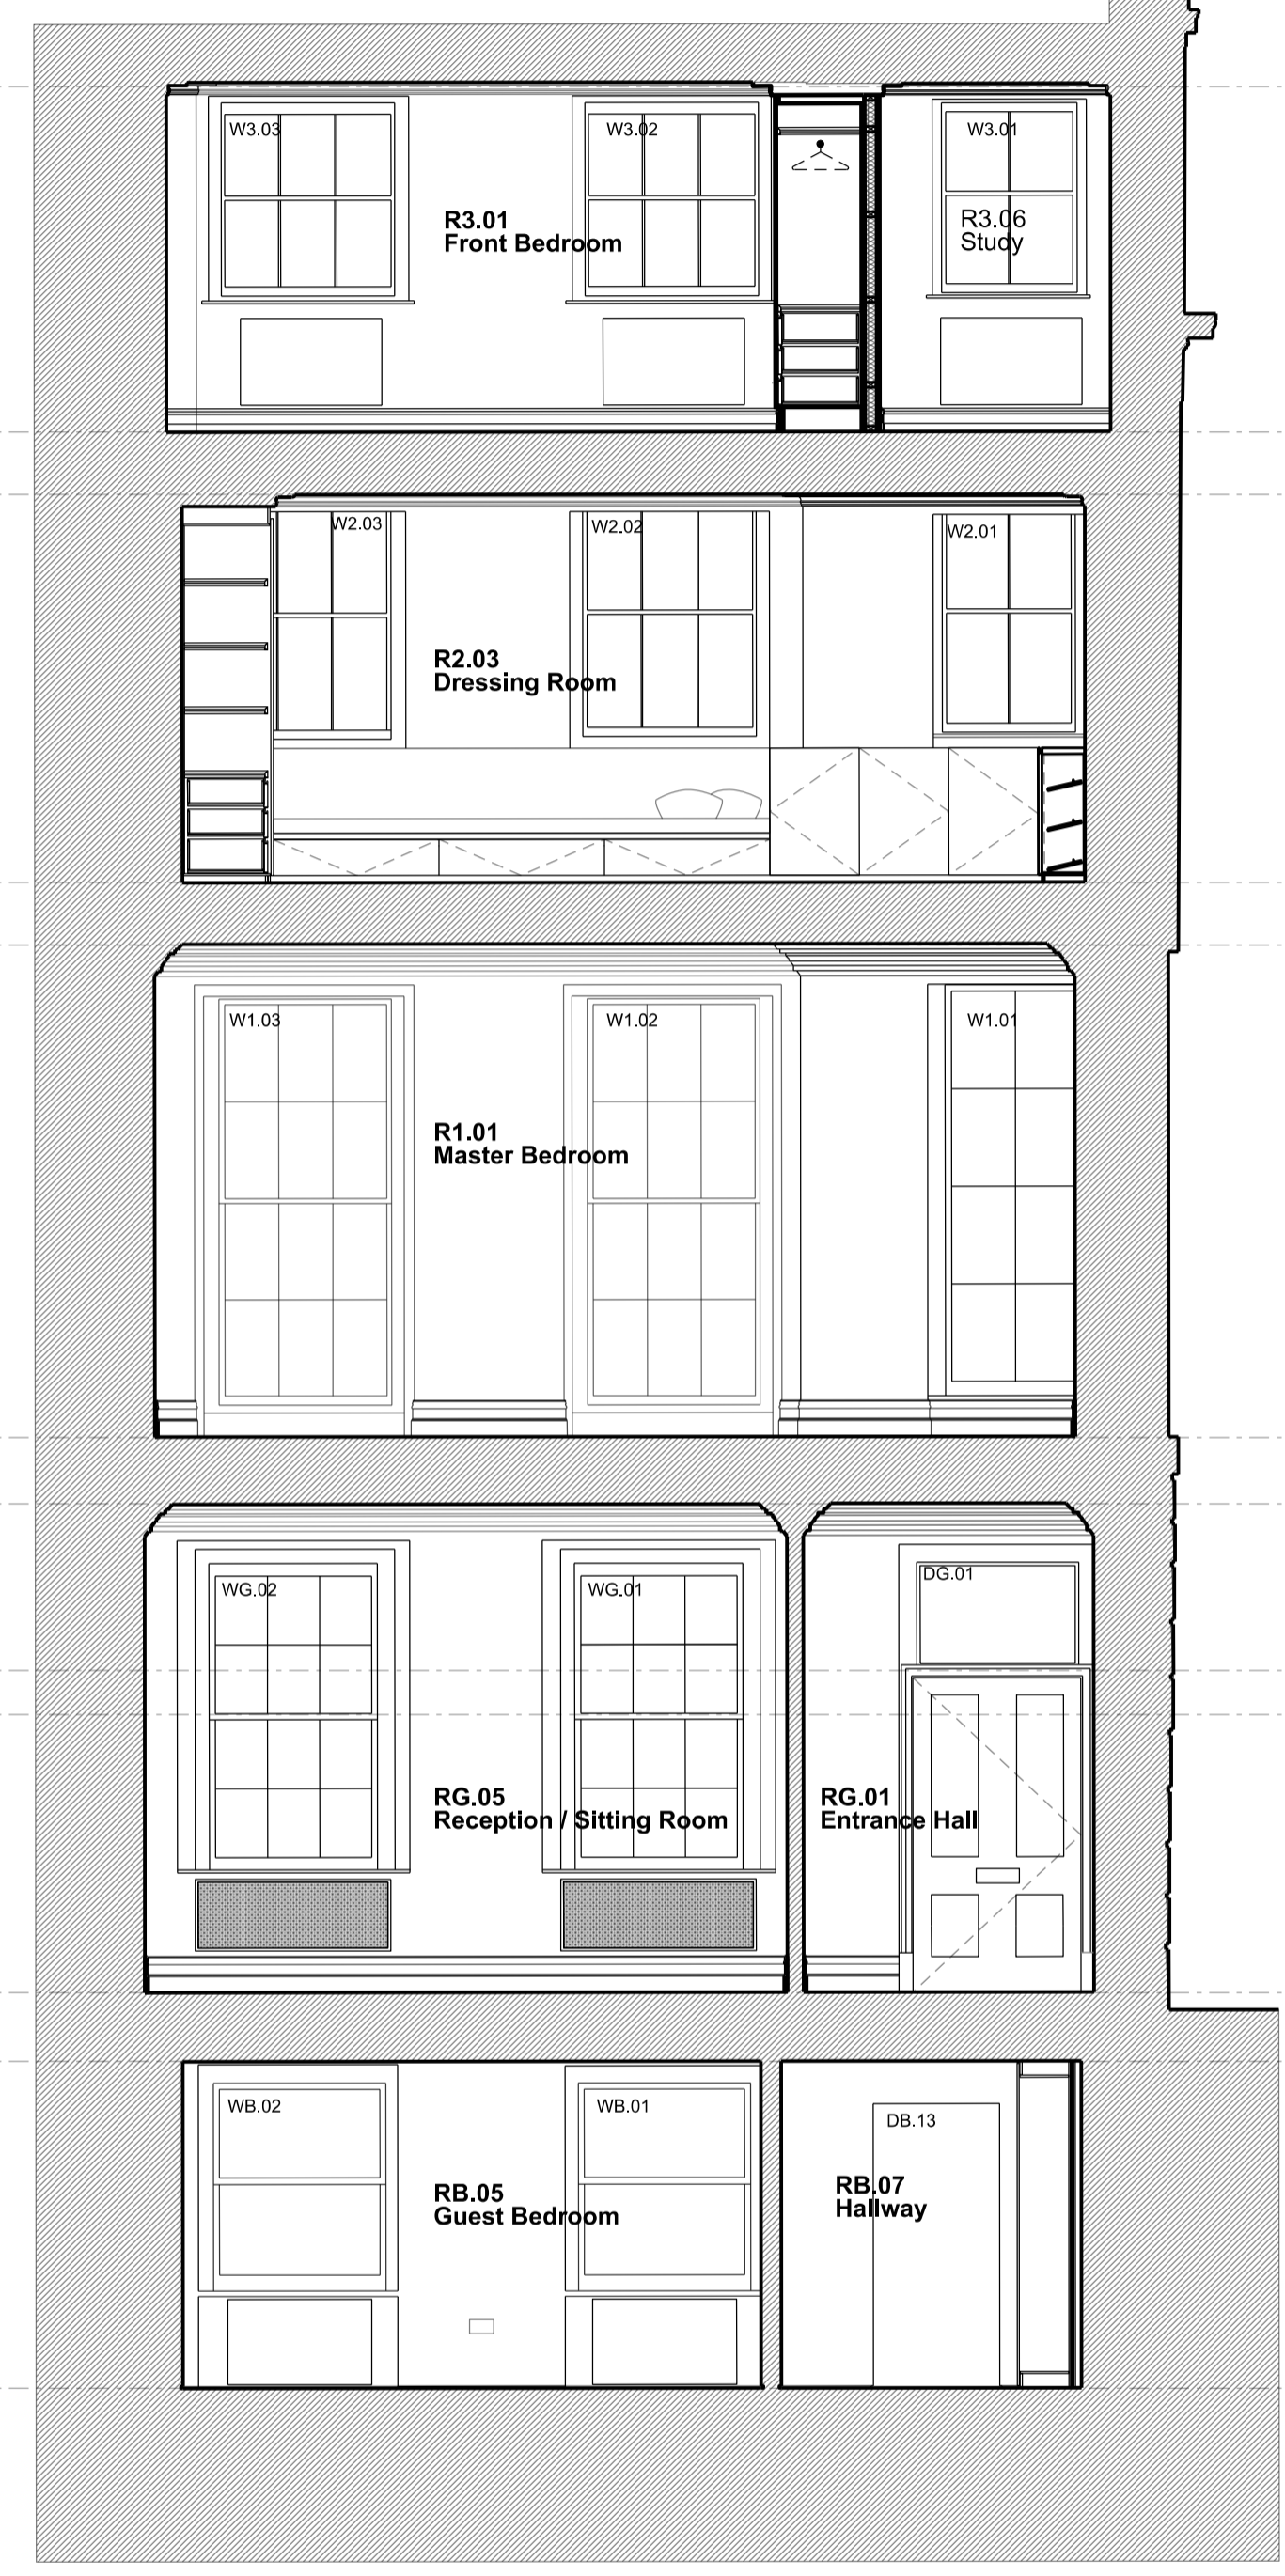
W3.03

W3.02

W3.01

R3.01
Front Bedroom

R3.06
Study

W2.03

W2.02

W2.01

R2.03
Dressing Room

W1.03

W1.02

W1.01

R1.01
Master Bedroom

WG.02

WG.01

DG.01

RG.05
Reception / Sitting Room

RG.01
Entrance Hall

WB.02

WB.01

DB.13

RB.05
Guest Bedroom

RB.07
Hallway